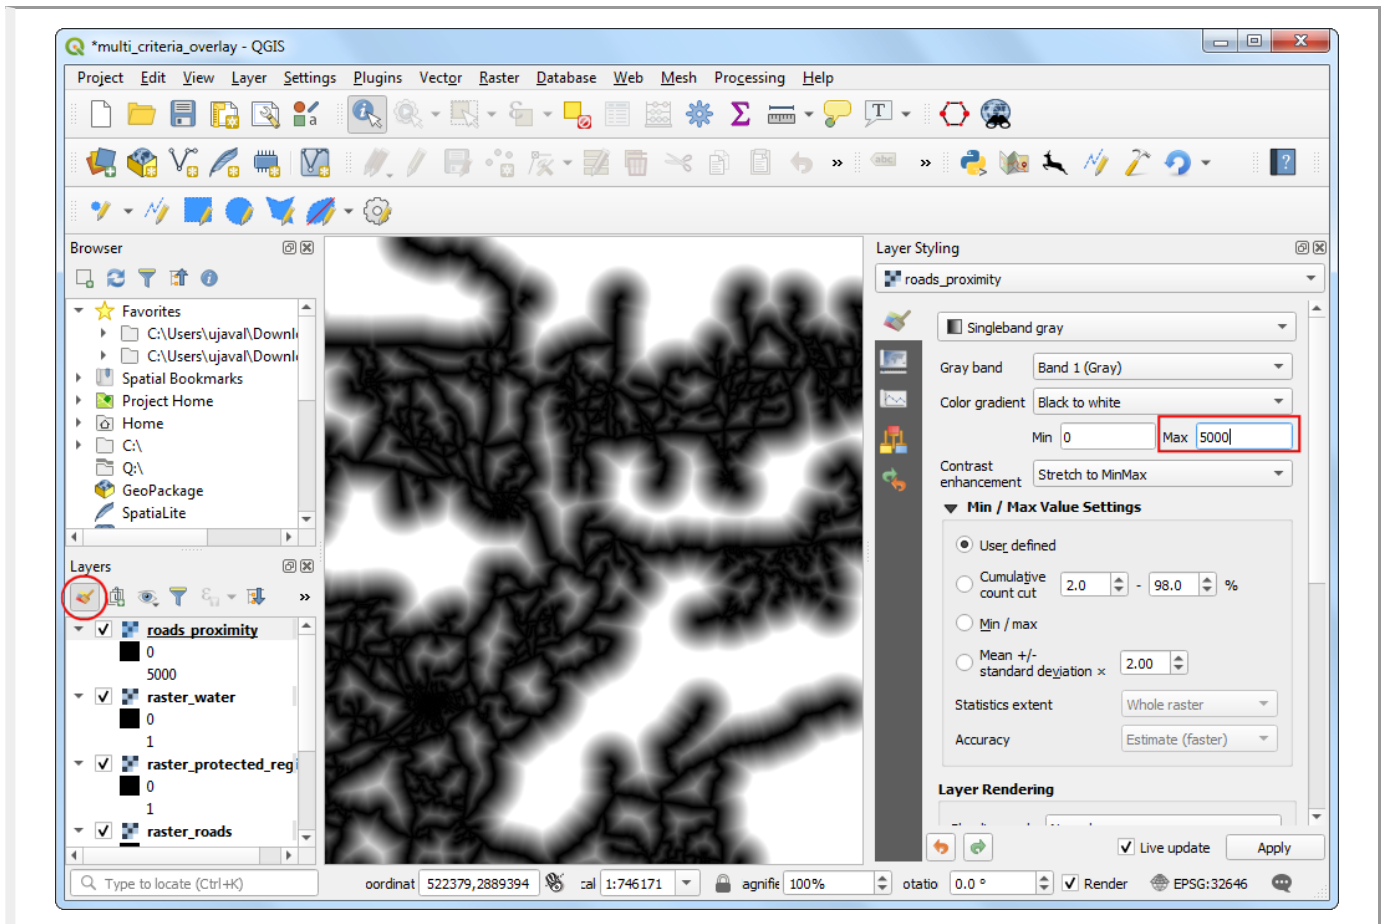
*multi_criteria_overlay - QGIS

Project Edit View Layer Settings Plugins Vector Raster Database Web Mesh Processing Help

Browser

Favorites
C:\Users\ujaval\Downl
C:\Users\ujaval\Downl
Spatial Bookmarks
Project Home
Home
C:\
Q:\
GeoPackage
SpatiaLite

Layers

roads_proximity
0
5000
raster_water
0
1
raster_protected_reg
0
1
raster_roads

Layer Styling

roads_proximity

Singleband gray

Gray band Band 1 (Gray)
Color gradient Black to white
Min 0 Max 5000
Contrast enhancement Stretch to MinMax

Min / Max Value Settings

User defined
Cumulative count cut 2.0 - 98.0 %
Min / max
Mean +/- standard deviation × 2.00
Statistics extent Whole raster
Accuracy Estimate (faster)

Layer Rendering

Live update Apply

Type to locate (Ctrl+K) oordinat 522379,2889394 cal 1:746171 agnifie 100% otatio 0.0 ° Render EPSG:32646